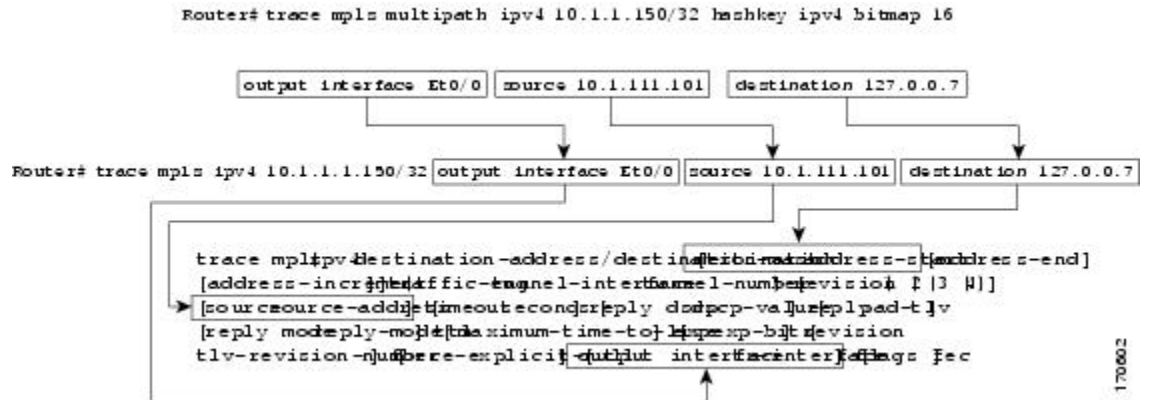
Router# trace mpls multipath ipv4 10.1.1.150/32 hashkey ipv4 bitmap 16

output interface Et0/0

source 10.1.111.101

destination 127.0.0.7

Router# trace mpls ipv4 10.1.1.1.150/32

output interface Et0/0

source 10.1.111.101

destination 127.0.0.7

trace mpls ipv4 destination-address/destination-mask [destination address-start [address-end] [address-increment]] [traffic-eng tunnel-interface tunnel-number] [revision {1 | 3 | 4}] [source source-address] [timeout seconds] [reply dscp dscp-value] [reply pad-tlv] [reply mode reply-mode] [ttl maximum-time-to-live] [exp exp-bits] [revision tlv-revision-number] [force-explicit-null] [output interface tx-interface] [flags fec]

170682